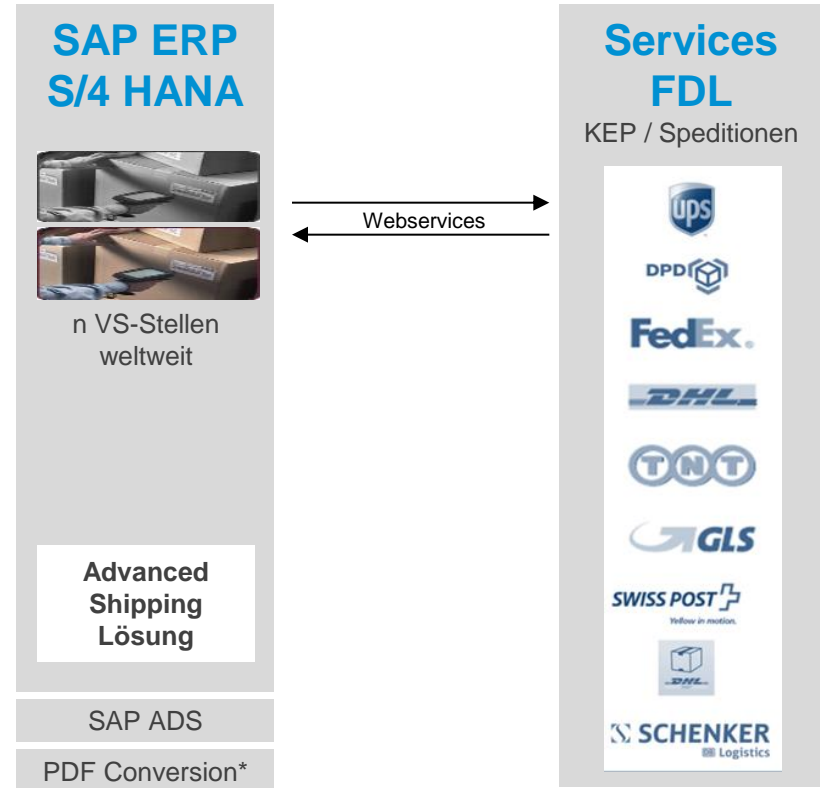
SAP ERP
S/4 HANA

n VS-Stellen weltweit

Advanced Shipping Lösung

SAP ADS

PDF Conversion*

Webservices

Services
FDL
KEP / Speditionen

UPS

DPD

FedEx.

DHL

TNT

GLS

SWISS POST
Yellow in motion.

DHL

SCHENKER
Logistics